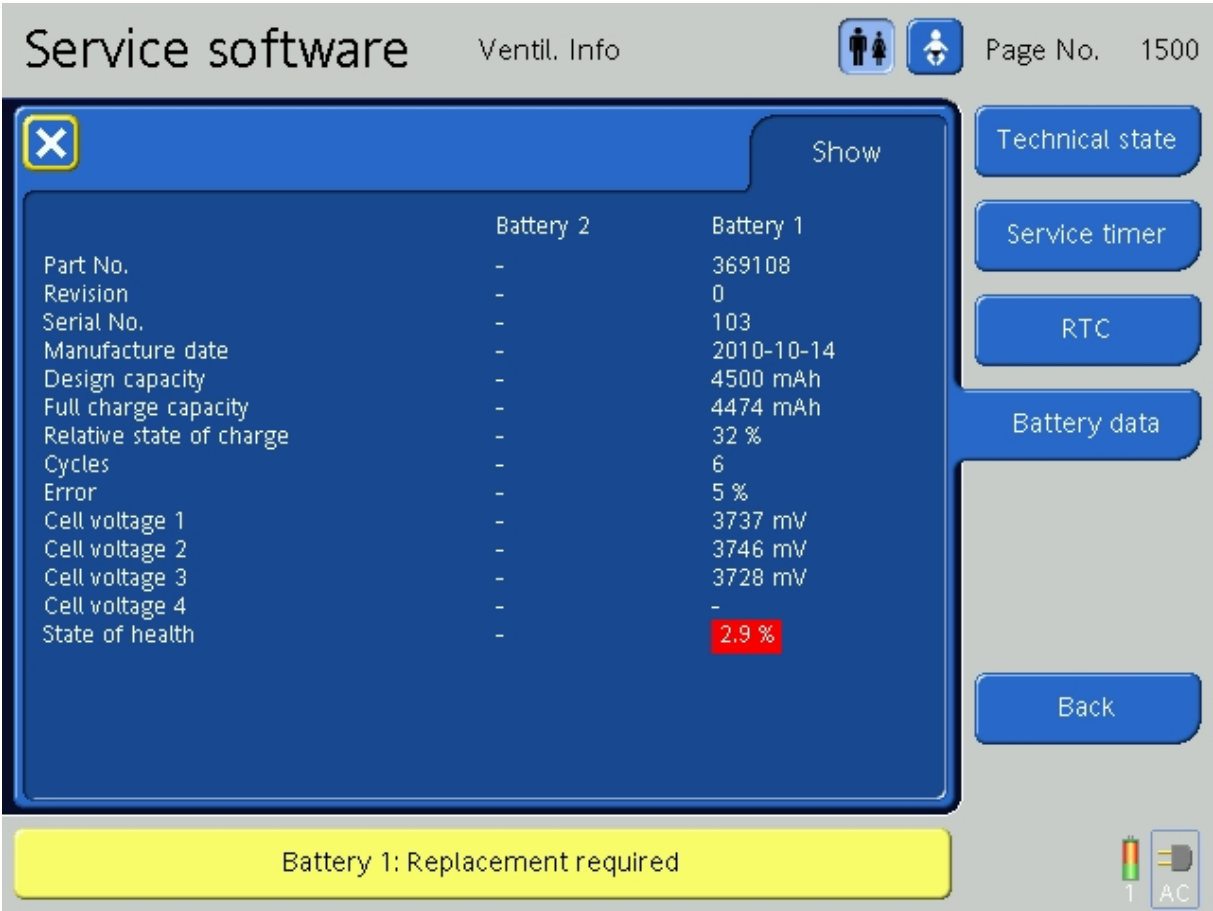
Service software Ventil. Info Page No. 1500

Show

| | Battery 2 | Battery 1 |
|---|---|---|
| Part No. | - | 369108 |
| Revision | - | 0 |
| Serial No. | - | 103 |
| Manufacture date | - | 2010-10-14 |
| Design capacity | - | 4500 mAh |
| Full charge capacity | - | 4474 mAh |
| Relative state of charge | - | 32 % |
| Cycles | - | 6 |
| Error | - | 5 % |
| Cell voltage 1 | - | 3737 mV |
| Cell voltage 2 | - | 3746 mV |
| Cell voltage 3 | - | 3728 mV |
| Cell voltage 4 | - | - |
| State of health | - | 2.9 % |

Technical state

Service timer

RTC

Battery data

Back

Battery 1: Replacement required

1 AC